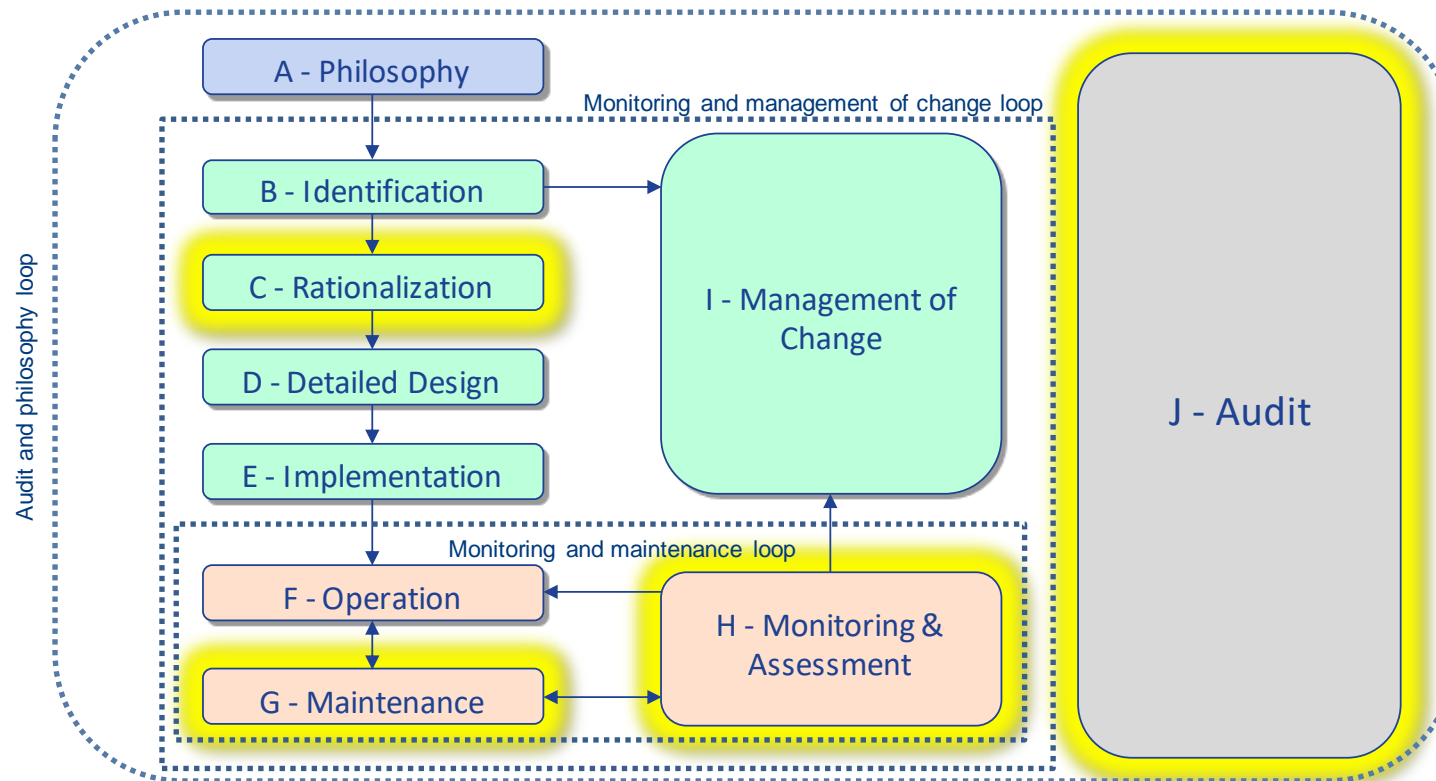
Audit and philosophy loop

A - Philosophy

Monitoring and management of change loop

B - Identification

C - Rationalization

D - Detailed Design

E - Implementation

I - Management of Change

J - Audit

Monitoring and maintenance loop

F - Operation

G - Maintenance

H - Monitoring & Assessment